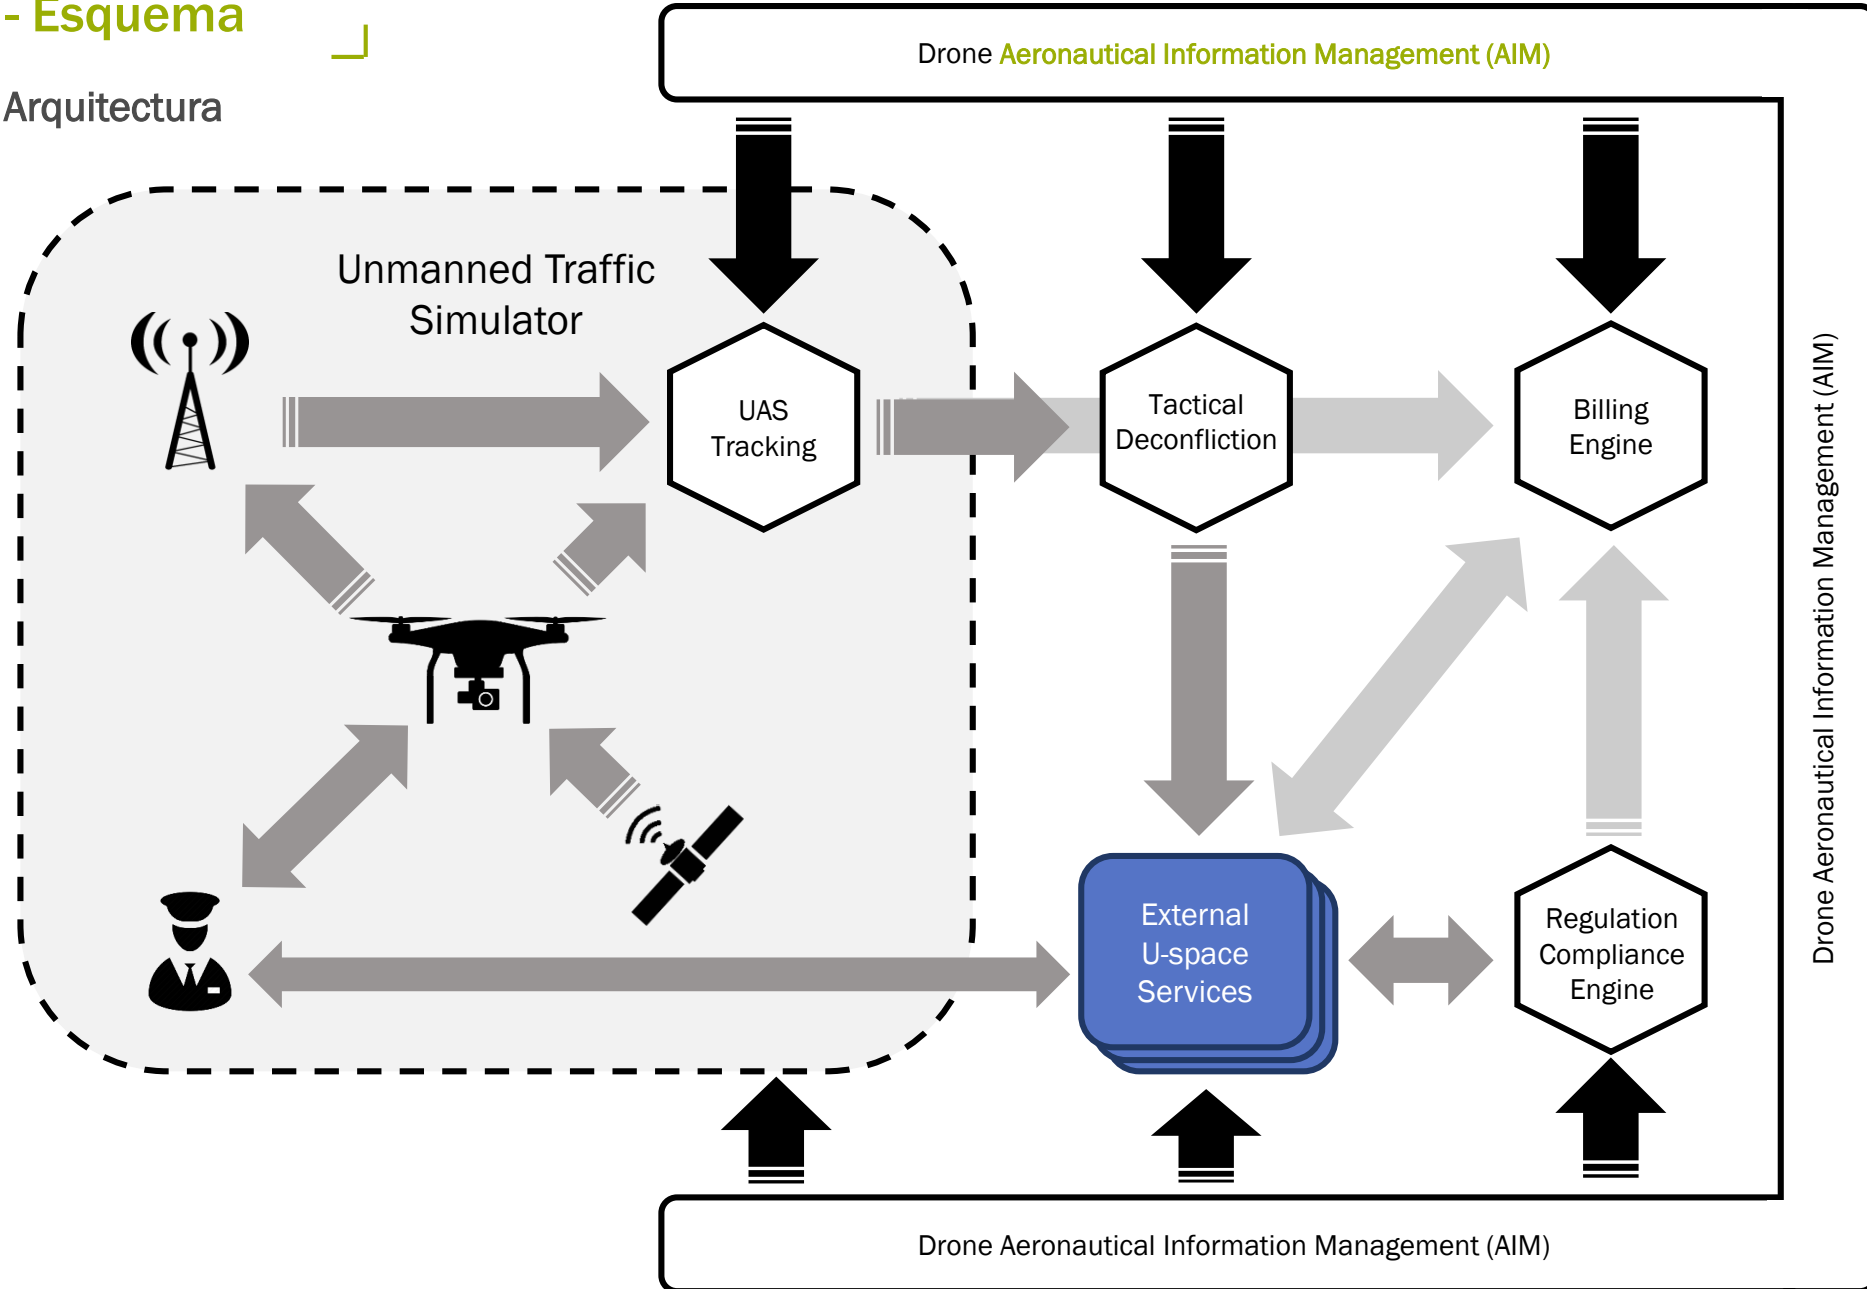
- Esquema

Arquitectura

Drone Aeronautical Information Management (AIM)

Unmanned Traffic Simulator

UAS Tracking

Tactical Deconfliction

Billing Engine

External U-space Services

Regulation Compliance Engine

Drone Aeronautical Information Management (AIM)

Drone Aeronautical Information Management (AIM)